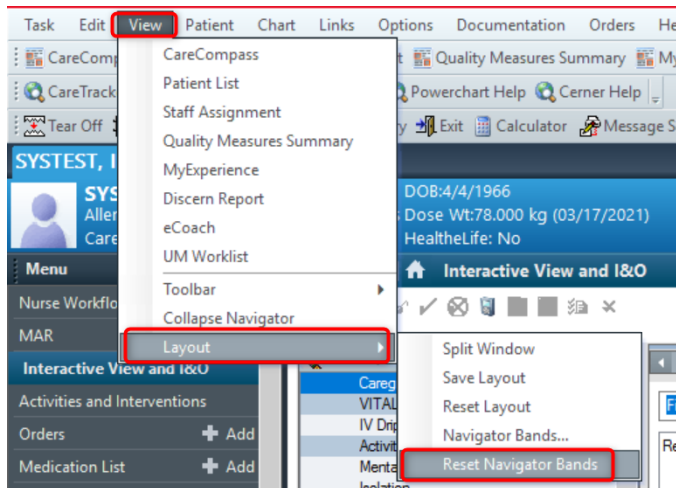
Task Edit View Patient Chart Links Options Documentation Orders He

CareComp Quality Measures Summary My

CareTrack Powerchart Help Cerner Help

Tear Off Exit Calculator Message S

SYSTEST, I

SYS
Aller
Care

DOB:4/4/1966
Dose Wt:78.000 kg (03/17/2021)
HealtheLife: No

Menu

Interactive View and I&O

Nurse Workflo

MAR

Interactive View and I&O

Activities and Interventions

Orders Add

Medication List Add

CareCompass
Patient List
Staff Assignment
Quality Measures Summary
MyExperience
Discern Report
eCoach
UM Worklist
Toolbar
Collapse Navigator
Layout

Split Window
Save Layout
Reset Layout
Navigator Bands...
Reset Navigator Bands

Careg
VITAL
IV Drip
Activit
Menta
Isolation

Re